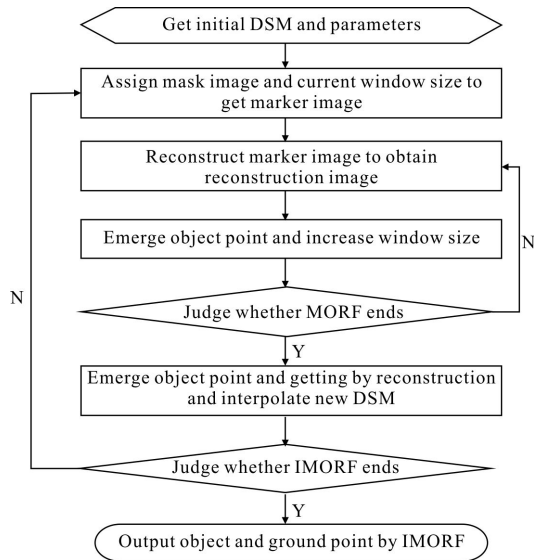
Get initial DSM and parameters

Assign mask image and current window size to get marker image

Reconstruct marker image to obtain reconstruction image

Emerge object point and increase window size

N

N

Judge whether MORF ends

Y

Emerge object point and getting by reconstruction and interpolate new DSM

Judge whether IMORF ends

Y

Output object and ground point by IMORF